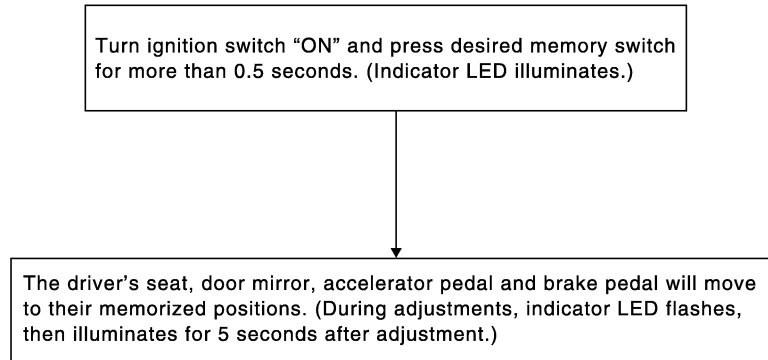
Turn ignition switch “ON” and press desired memory switch for more than 0.5 seconds. (Indicator LED illuminates.)

The driver’s seat, door mirror, accelerator pedal and brake pedal will move to their memorized positions. (During adjustments, indicator LED flashes, then illuminates for 5 seconds after adjustment.)